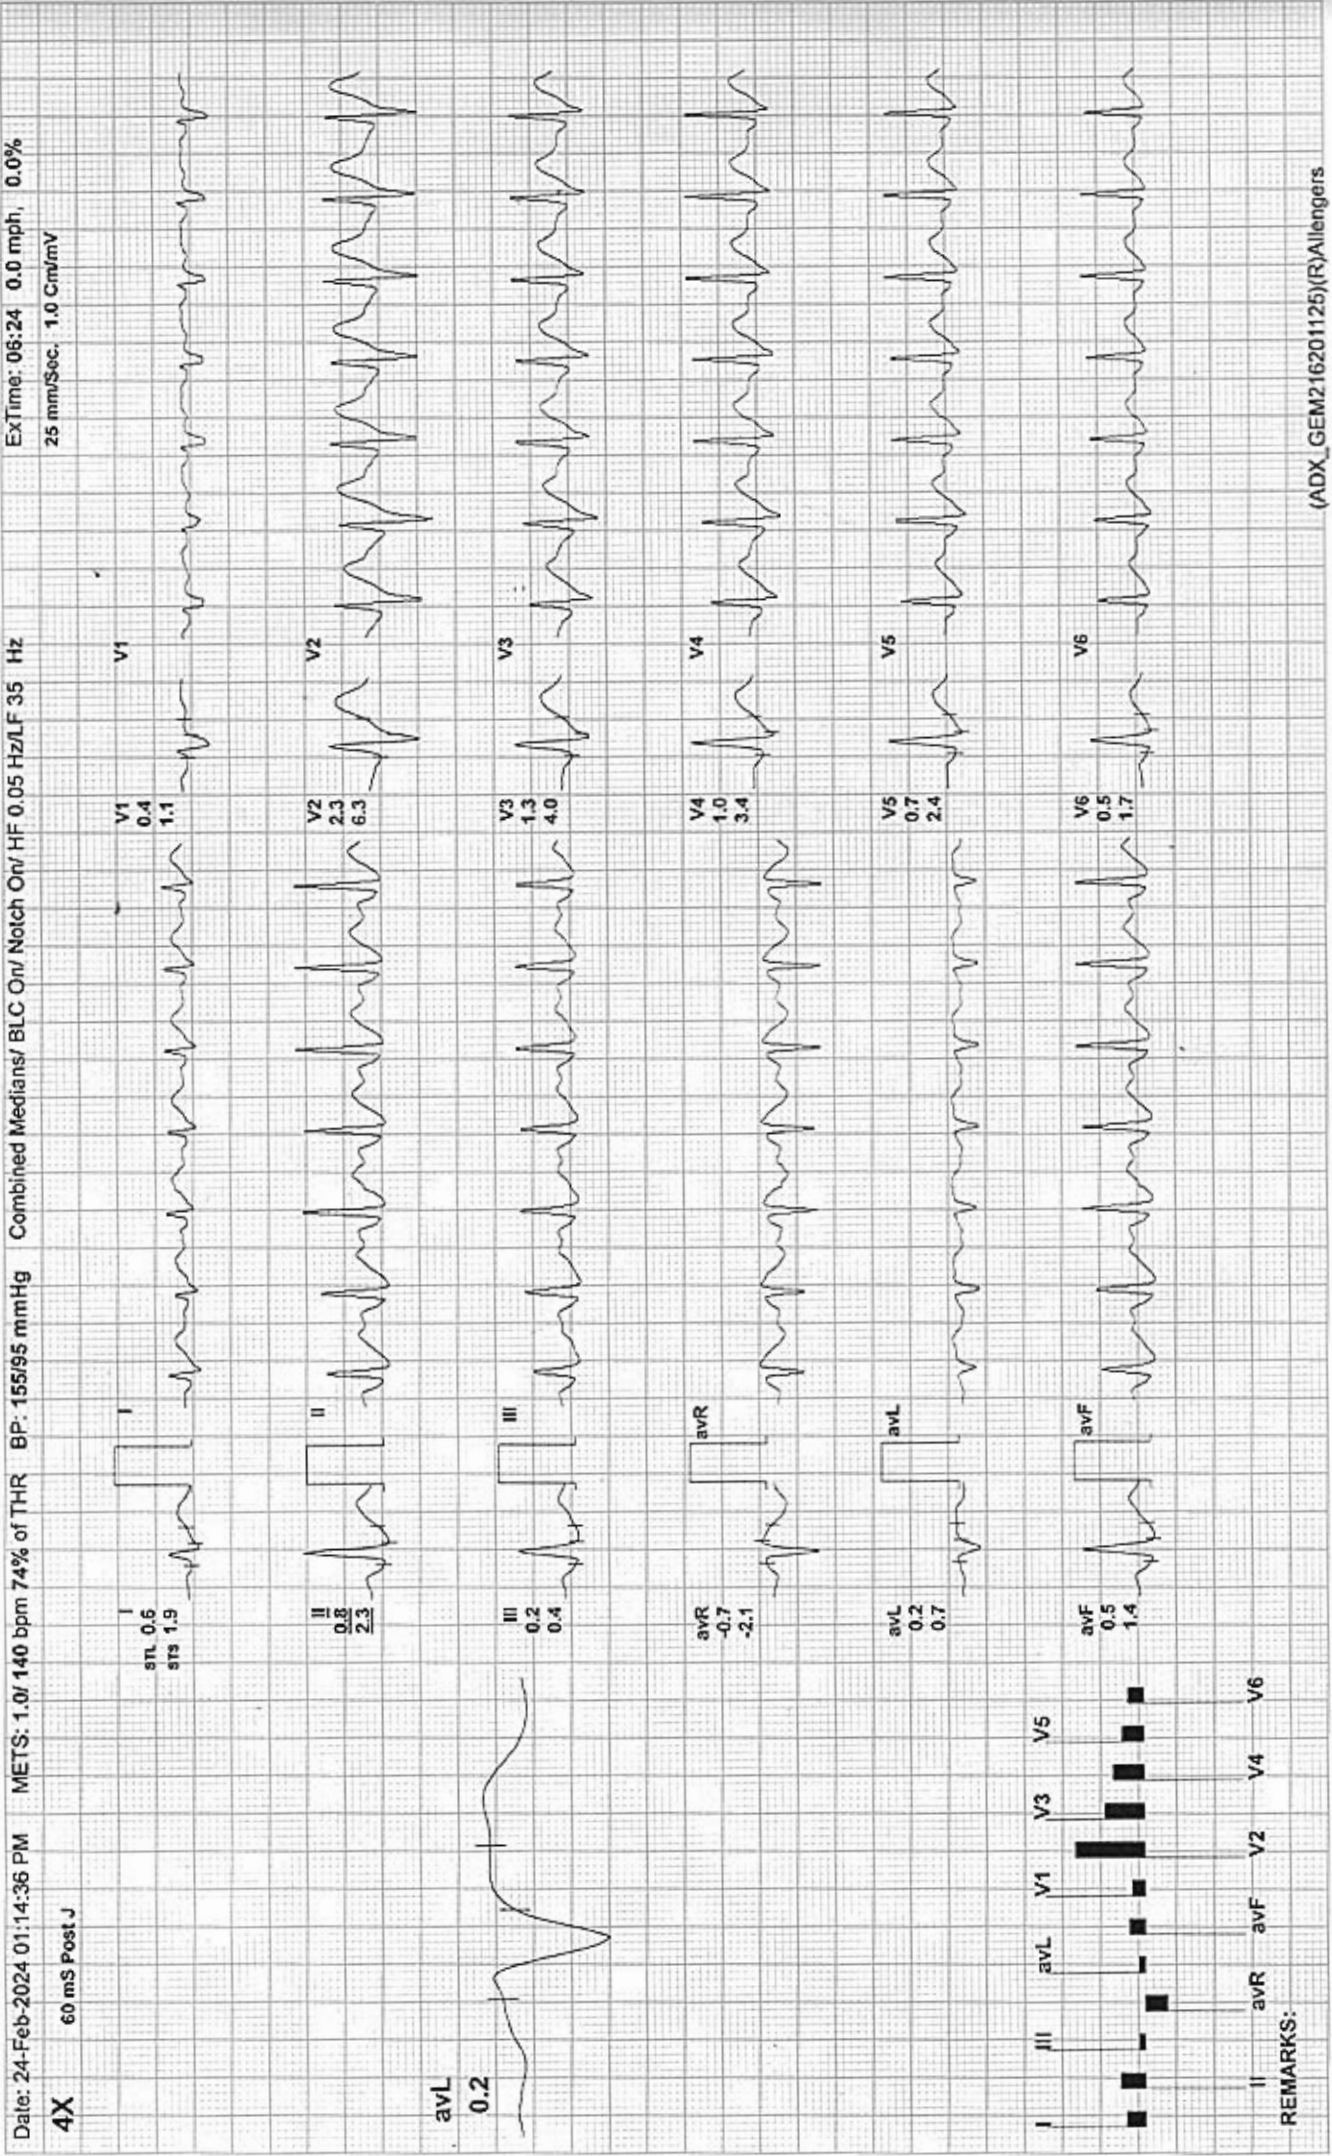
Date: 24-Feb-2024 01:14:36 PM METS: 1.0/ 140 bpm 74% of THR BP: 155/95 mmHg Combined Medians/ BLC On/ Notch On/ HF 0.05 Hz/LF 35 Hz ExTime: 06:24 0.0 mph, 0.0%

4X 60 mS Post J 25 mm/Sec. 1.0 Cm/mV

avL
0.2

I
STL 0.6
STS 1.9

I

V1
0.4
1.1

V1

II
0.8
2.3

II

V2
2.3
6.3

V2

III
0.2
0.4

III

V3
1.3
4.0

V3

avR
-0.7
-2.1

avR

V4
1.0
3.4

V4

avL
0.2
0.7

avL

V5
0.7
2.4

V5

avF
0.5
1.4

avF

V6
0.5
1.7

V6

I III avL V1 V3 V5
II avR avF V2 V4 V6

REMARKS:

(ADX_GEM216201125)(R)Allengers